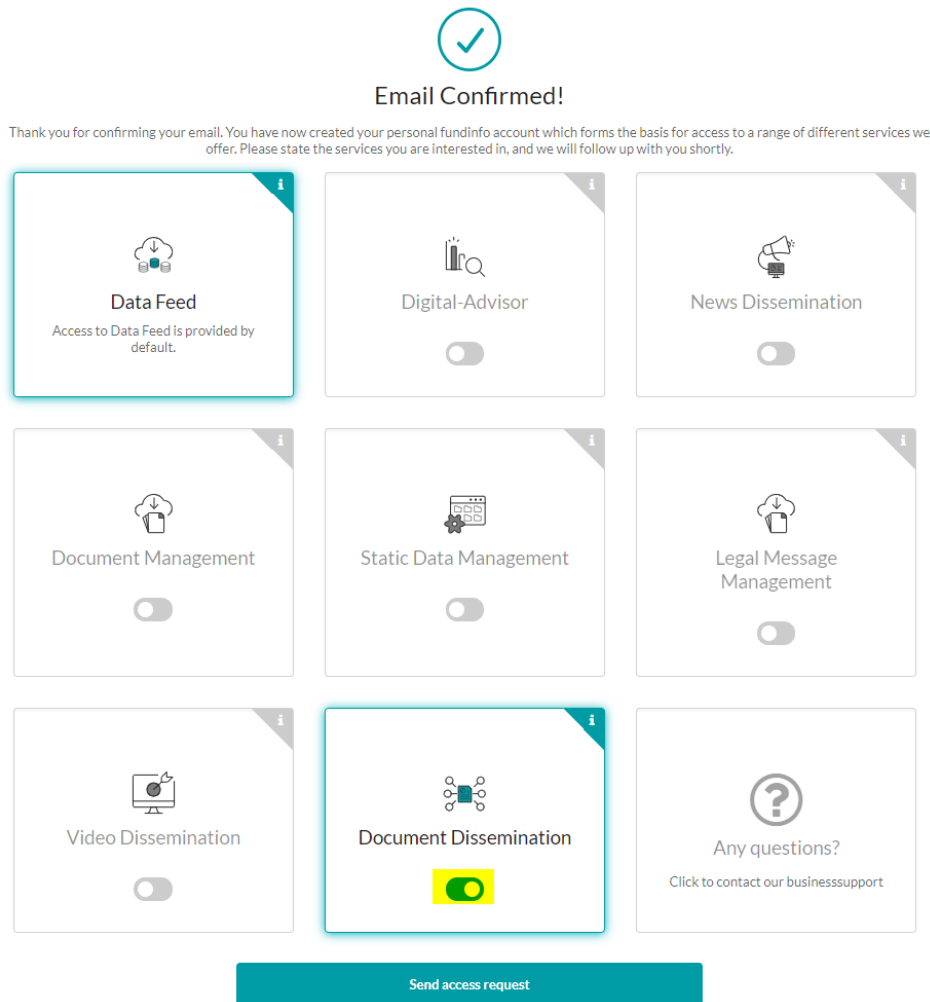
Email Confirmed!

Thank you for confirming your email. You have now created your personal fundinfo account which forms the basis for access to a range of different services we offer. Please state the services you are interested in, and we will follow up with you shortly.

i
Data Feed
Access to Data Feed is provided by default.

i
Digital-Advisor

i
News Dissemination

i
Document Management

i
Static Data Management

i
Legal Message Management

i
Video Dissemination

i
Document Dissemination

Any questions?
Click to contact our businesssupport

Send access request